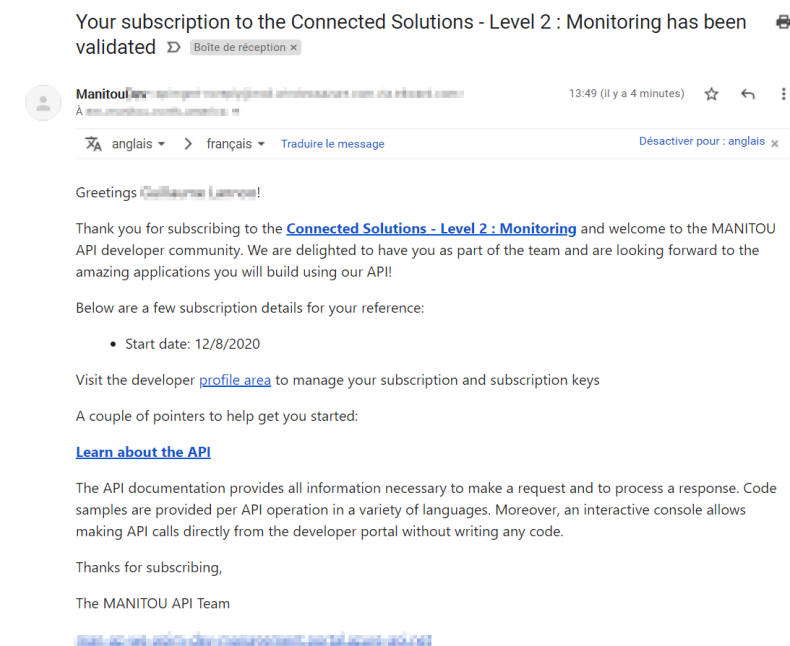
Your subscription to the Connected Solutions - Level 2 : Monitoring has been validated Boîte de réception ×

Manitou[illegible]
À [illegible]

13:49 (il y a 4 minutes)

anglais ▾ > français ▾ Traduire le message

Désactiver pour : anglais ×

Greetings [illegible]!

Thank you for subscribing to the Connected Solutions - Level 2 : Monitoring and welcome to the MANITOU API developer community. We are delighted to have you as part of the team and are looking forward to the amazing applications you will build using our API!

Below are a few subscription details for your reference:

- Start date: 12/8/2020

Visit the developer profile area to manage your subscription and subscription keys

A couple of pointers to help get you started:

Learn about the API

The API documentation provides all information necessary to make a request and to process a response. Code samples are provided per API operation in a variety of languages. Moreover, an interactive console allows making API calls directly from the developer portal without writing any code.

Thanks for subscribing,

The MANITOU API Team

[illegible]